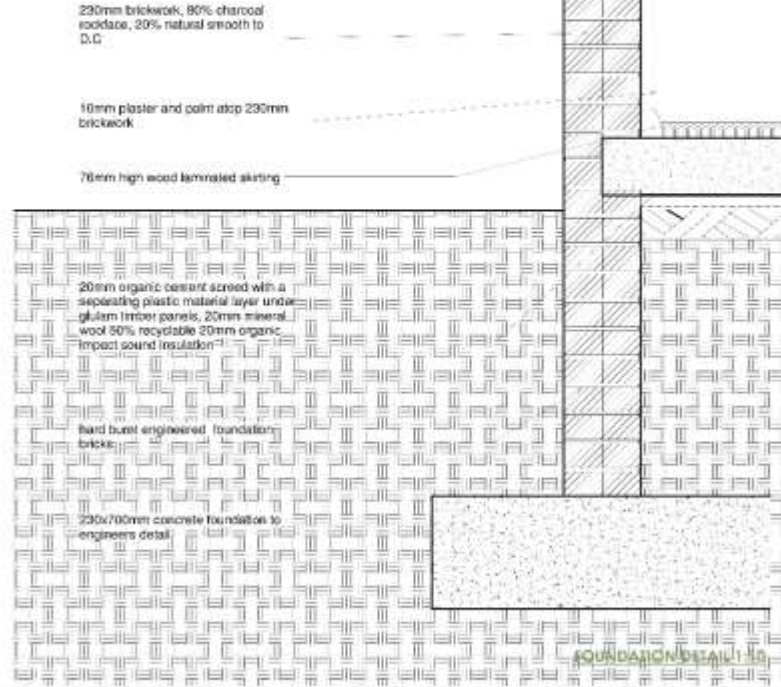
230mm brickwork, 80% charcoal rockface, 20% natural smooth to D.C

16mm plaster and paint atop 230mm brickwork

76mm high wood laminated skirting

20mm organic cement screed with a separating plastic material layer under glulam timber panels, 20mm mineral wool 50% recyclable 20mm organic impact sound insulation

hard burnt engineered foundation bricks

230x700mm concrete foundation to engineers detail

FOUNDATION DETAIL 1:10